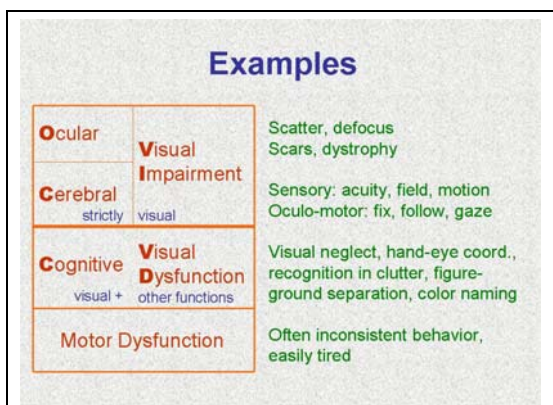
Examples

| | | |
|---|---|---|
| Ocular | Visual Impairment | Scatter, defocus<br>Scars, dystrophy |
| Cerebral strictly | visual | Sensory: acuity, field, motion<br>Oculo-motor: fix, follow, gaze |
| Cognitive visual + | Visual Dysfunction other functions | Visual neglect, hand-eye coord., recognition in clutter, figure-ground separation, color naming |
| Motor Dysfunction | | Often inconsistent behavior, easily tired |